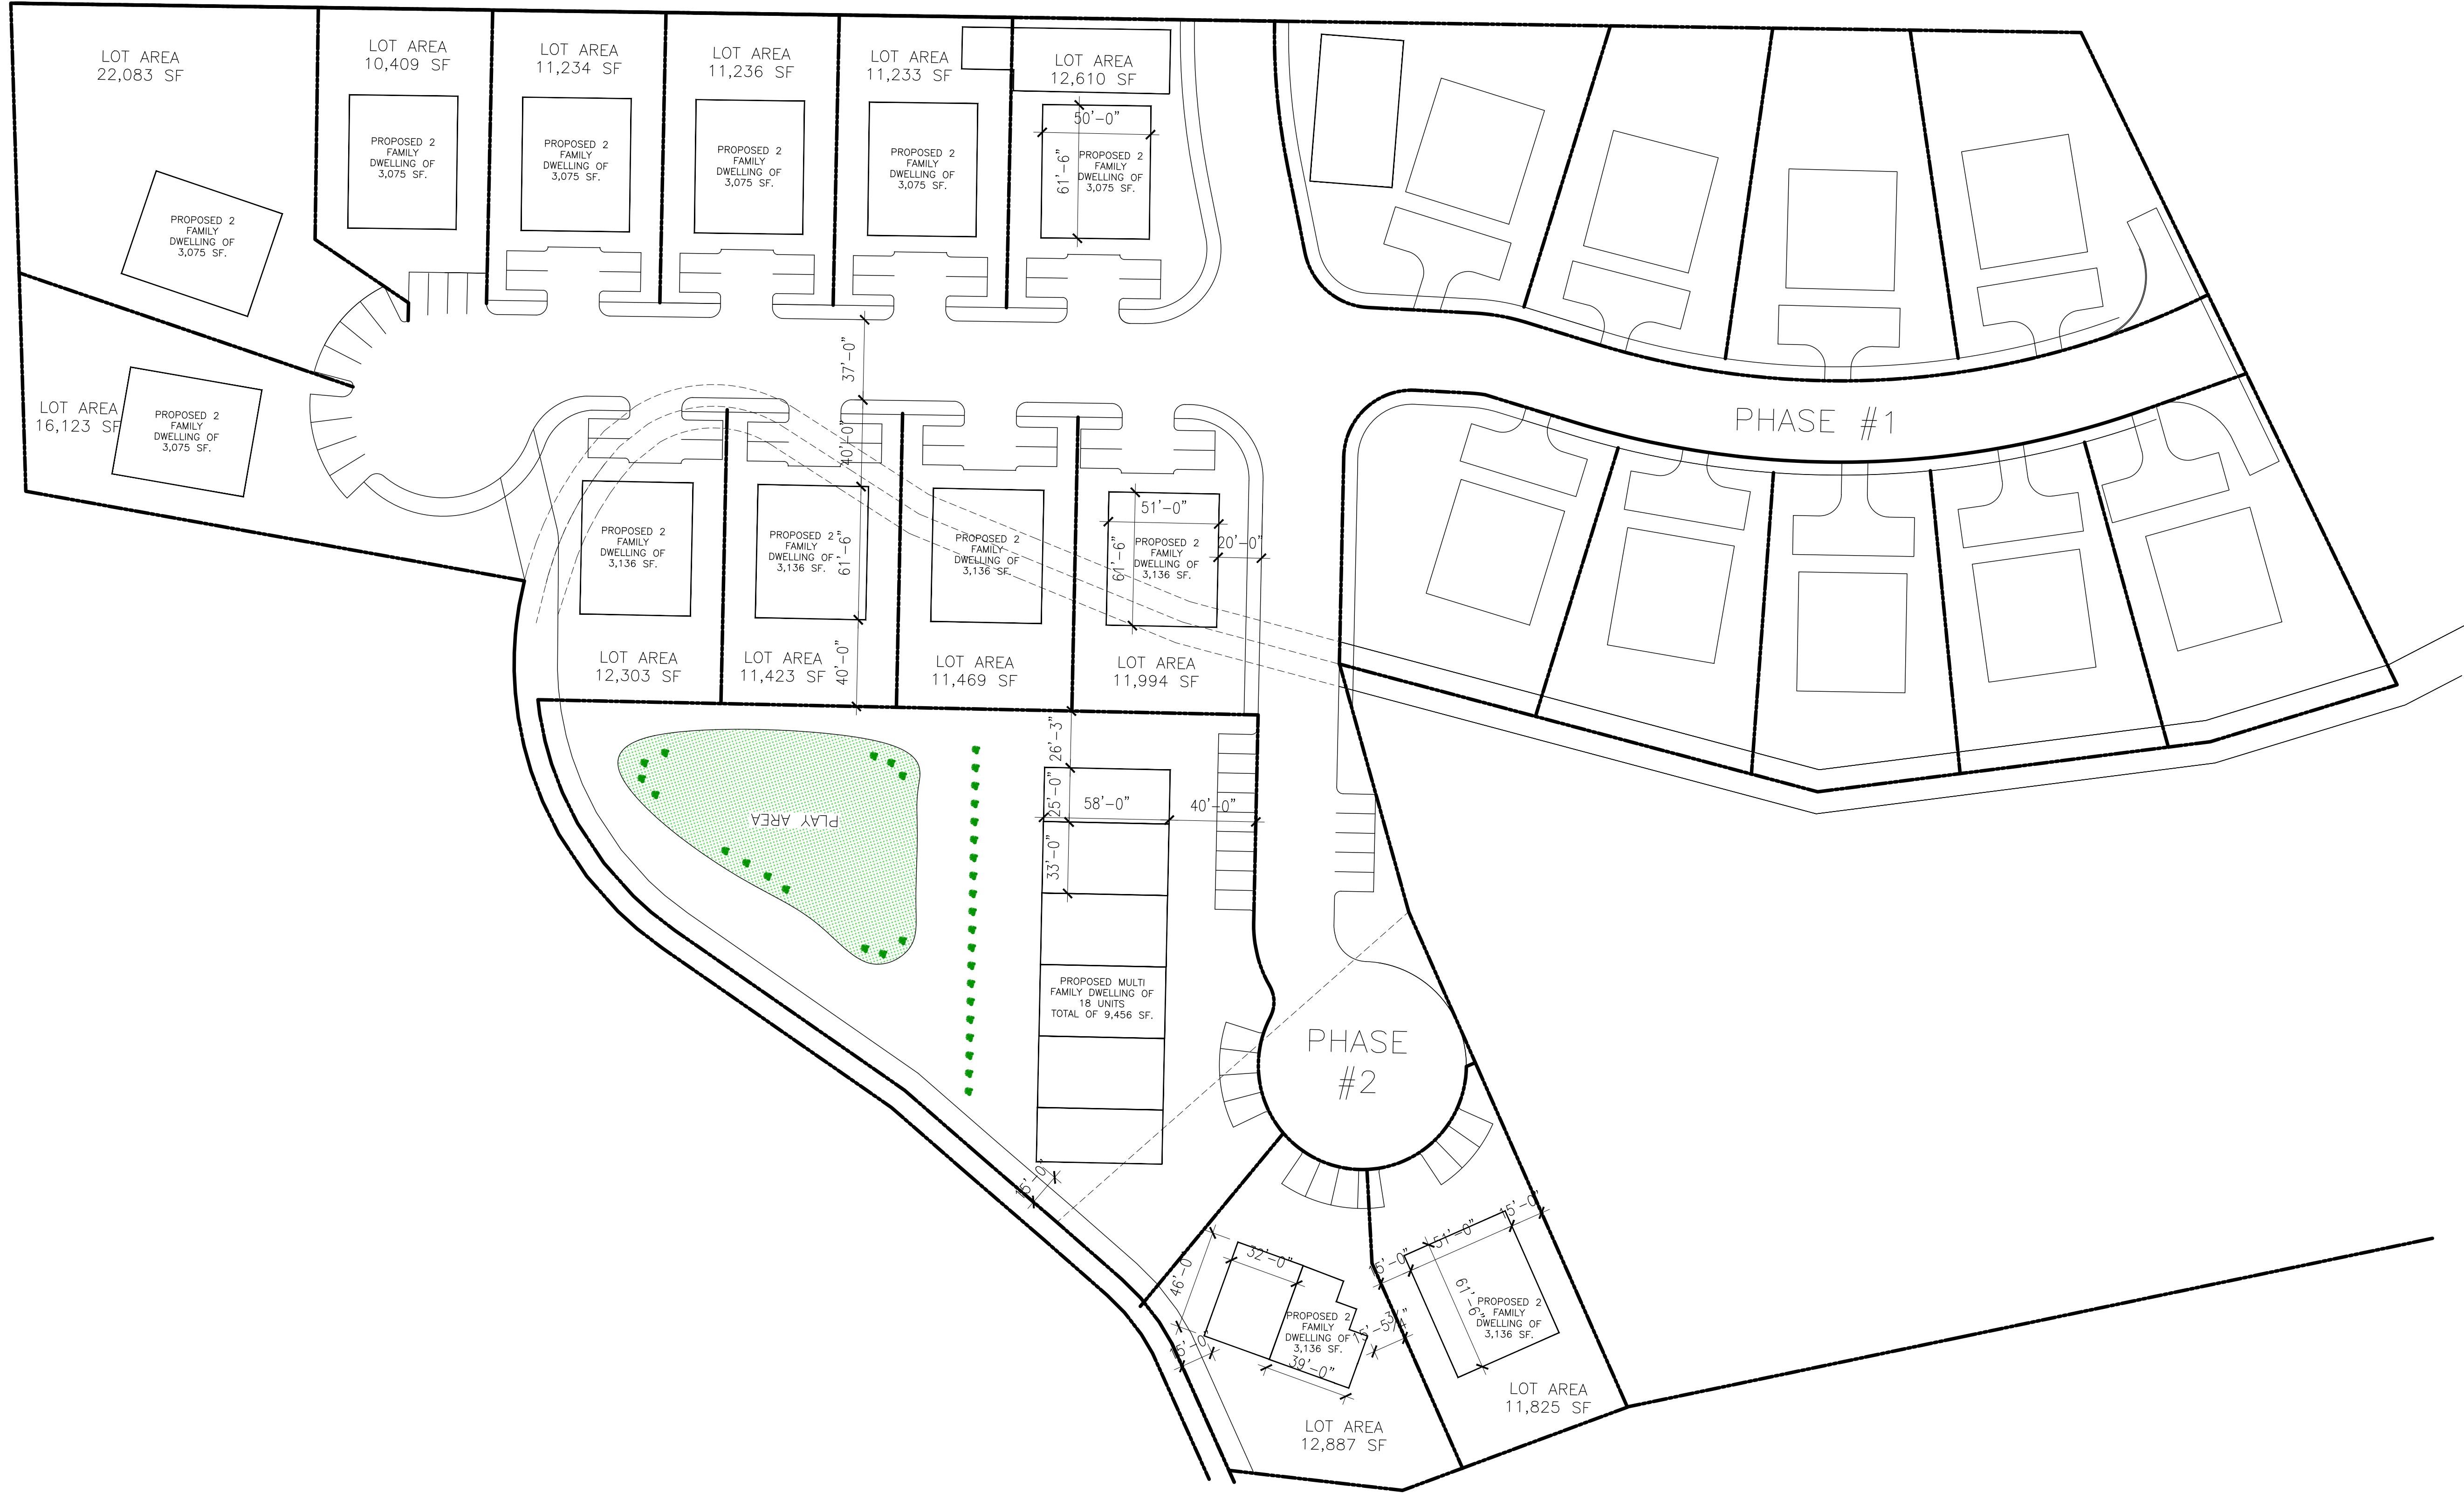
LOT AREA
22,083 SF

LOT AREA
10,409 SF

LOT AREA
11,234 SF

LOT AREA
11,236 SF

LOT AREA
11,233 SF

LOT AREA
12,610 SF

PROPOSED 2 FAMILY DWELLING OF 3,075 SF.

PROPOSED 2 FAMILY DWELLING OF 3,075 SF.

PROPOSED 2 FAMILY DWELLING OF 3,075 SF.

PROPOSED 2 FAMILY DWELLING OF 3,075 SF.

PROPOSED 2 FAMILY DWELLING OF 3,075 SF.

50'-0"
61'-6"
PROPOSED 2 FAMILY DWELLING OF 3,075 SF.

37'-0"

LOT AREA
16,123 SF

PROPOSED 2 FAMILY DWELLING OF 3,075 SF.

PHASE #1

40'-0"

PROPOSED 2 FAMILY DWELLING OF 3,136 SF.

PROPOSED 2 FAMILY DWELLING OF 3,136 SF.
61'-6"

PROPOSED 2 FAMILY DWELLING OF 3,136 SF.

51'-0"
61'-6"
PROPOSED 2 FAMILY DWELLING OF 3,136 SF.
20'-0"

LOT AREA
12,303 SF

LOT AREA
11,423 SF
40'-0"

LOT AREA
11,469 SF

LOT AREA
11,994 SF

26'-3"
25'-0"
58'-0"
40'-0"
33'-0"

PLAY AREA

PROPOSED MULTI FAMILY DWELLING OF 18 UNITS TOTAL OF 9,456 SF.

PHASE #2

15'-0"
46'-0"
32'-0"
15'-0"
PROPOSED 2 FAMILY DWELLING OF 3,136 SF.
39'-0"
15'-5 3/4"

15'-0"
51'-0"
15'-0"
61'-6"
PROPOSED 2 FAMILY DWELLING OF 3,136 SF.

LOT AREA
11,825 SF

LOT AREA
12,887 SF